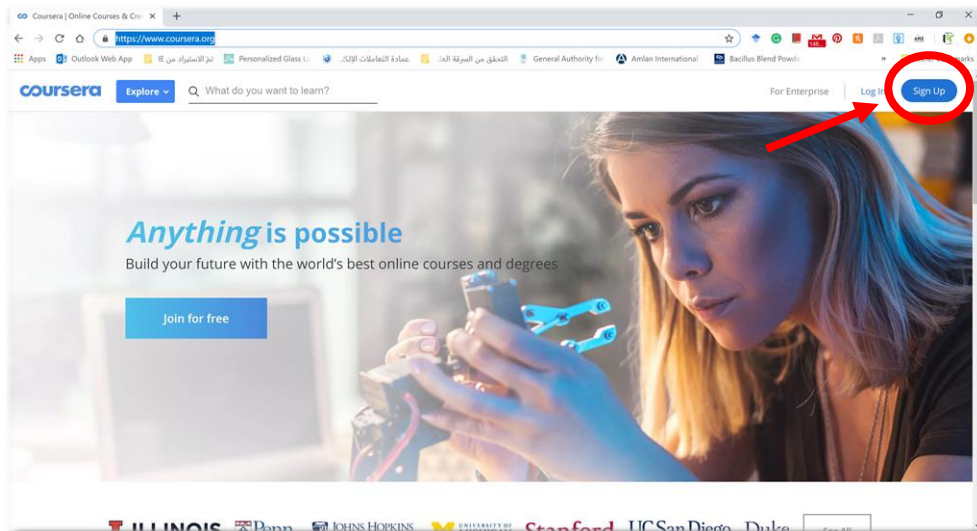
Coursera | Online Courses & Cre ×
+
https://www.coursera.org
Apps Outlook Web App IE تم الاستيراد من Personalized Glass عمادة التعاملات الإلك التحقق من السرقة الأ General Authority fo Amlan International Bacillus Blend Powd »
arks
coursera Explore What do you want to learn?
For Enterprise Log In Sign Up
Anything is possible
Build your future with the world's best online courses and degrees
Join for free
ILLINOIS Penn JOHNS HOPKINS UNIVERSITY OF Stanford UC San Diego Duke